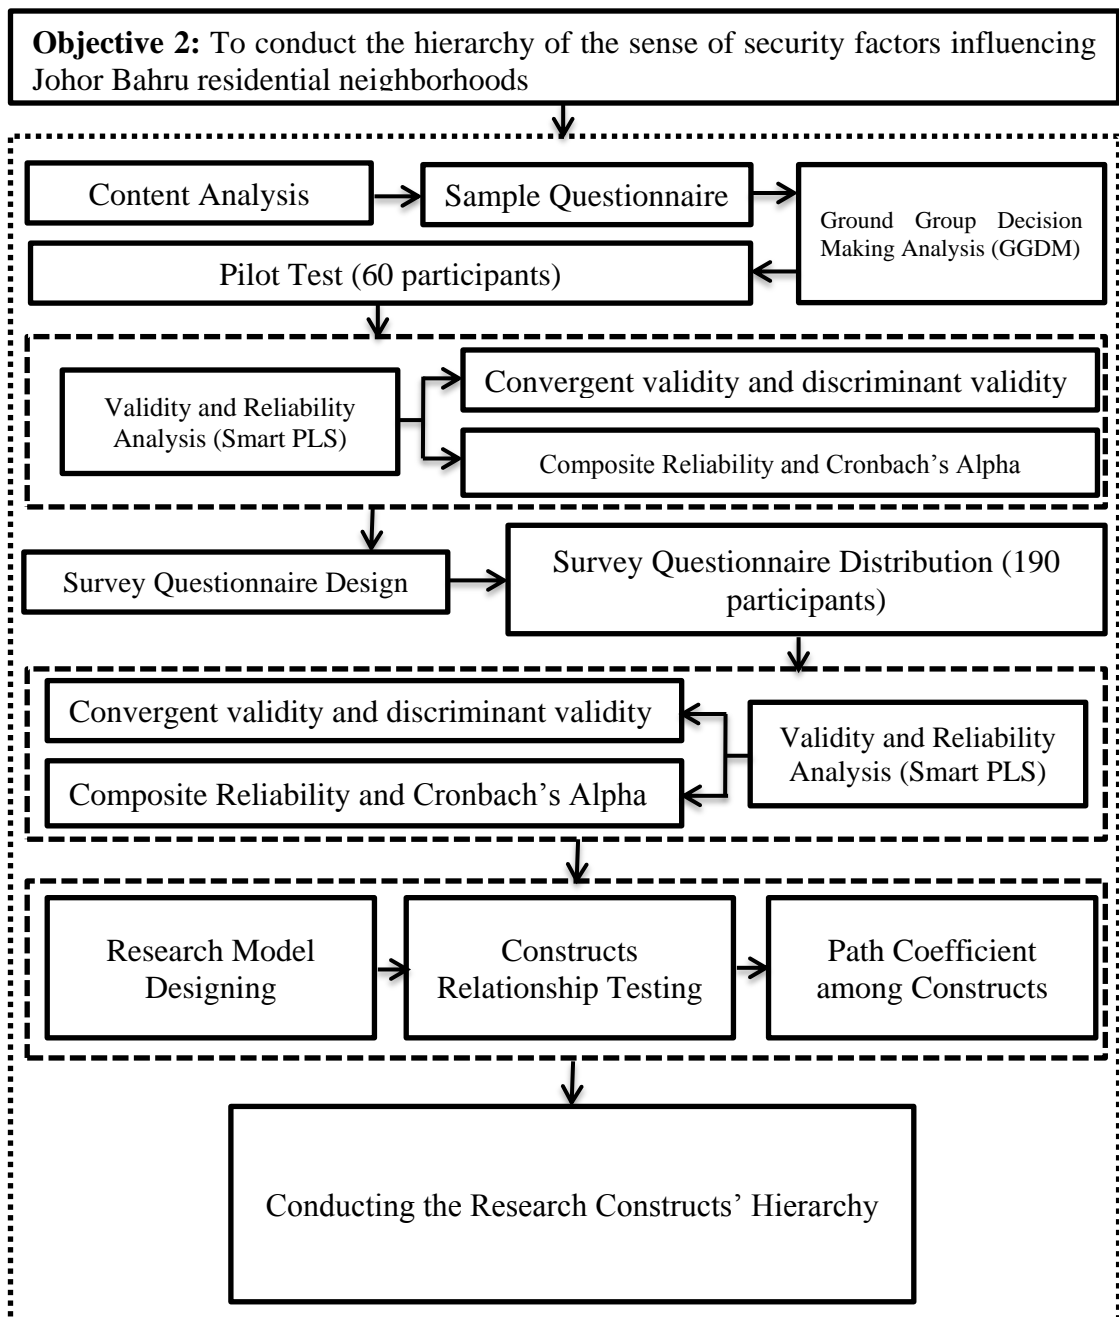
**Objective 2:** To conduct the hierarchy of the sense of security factors influencing Johor Bahru residential neighborhoods

Content Analysis

Sample Questionnaire

Ground Group Decision Making Analysis (GGDM)

Pilot Test (60 participants)

Validity and Reliability Analysis (Smart PLS)

Convergent validity and discriminant validity

Composite Reliability and Cronbach's Alpha

Survey Questionnaire Design

Survey Questionnaire Distribution (190 participants)

Convergent validity and discriminant validity

Composite Reliability and Cronbach's Alpha

Validity and Reliability Analysis (Smart PLS)

Research Model Designing

Constructs Relationship Testing

Path Coefficient among Constructs

Conducting the Research Constructs' Hierarchy